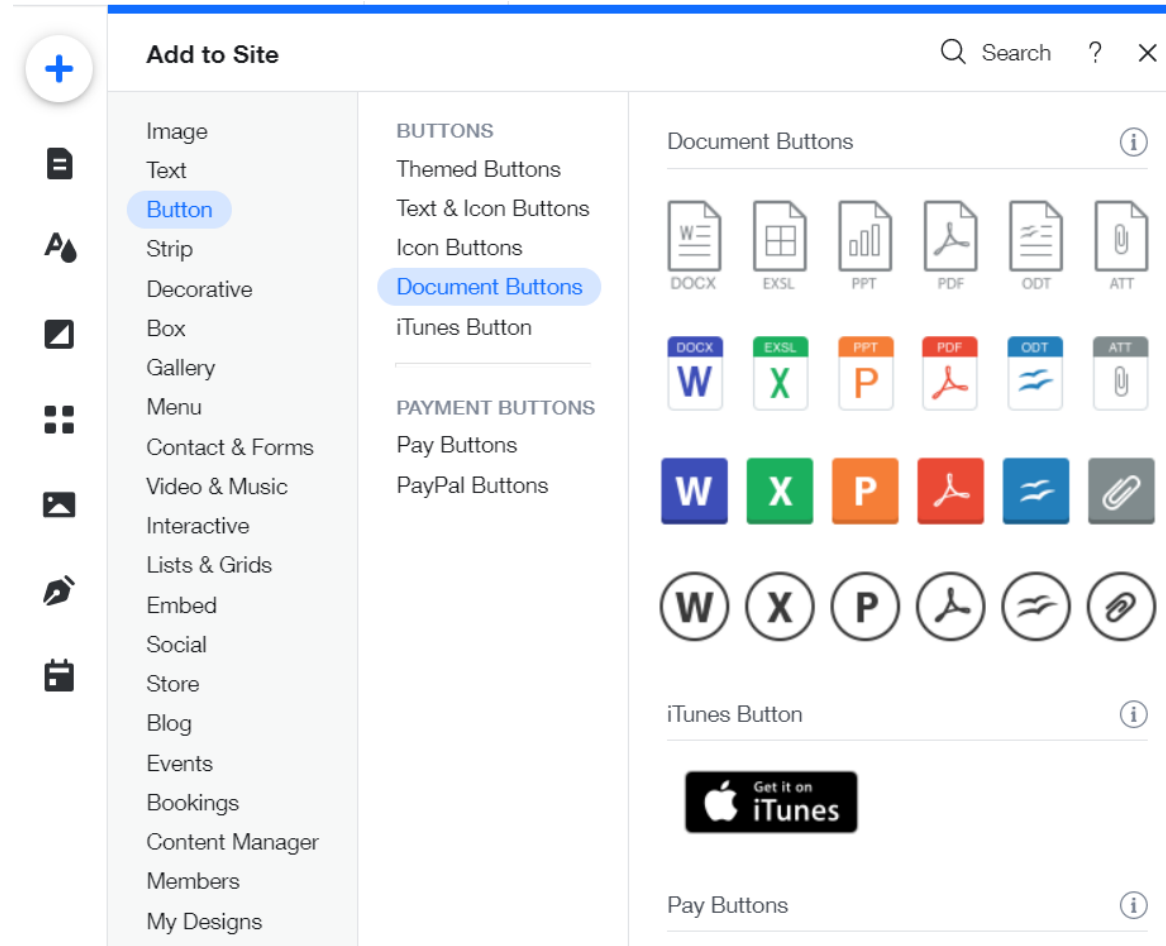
Add to Site

Search ? ×

Image
Text
Button
Strip
Decorative
Box
Gallery
Menu
Contact & Forms
Video & Music
Interactive
Lists & Grids
Embed
Social
Store
Blog
Events
Bookings
Content Manager
Members
My Designs

BUTTONS
Themed Buttons
Text & Icon Buttons
Icon Buttons
Document Buttons
iTunes Button

PAYMENT BUTTONS
Pay Buttons
PayPal Buttons

Document Buttons

DOCX EXSL PPT PDF ODT ATT

DOCX W EXSL X PPT P PDF ODT ATT

W X P

W X P

iTunes Button

Get it on iTunes

Pay Buttons